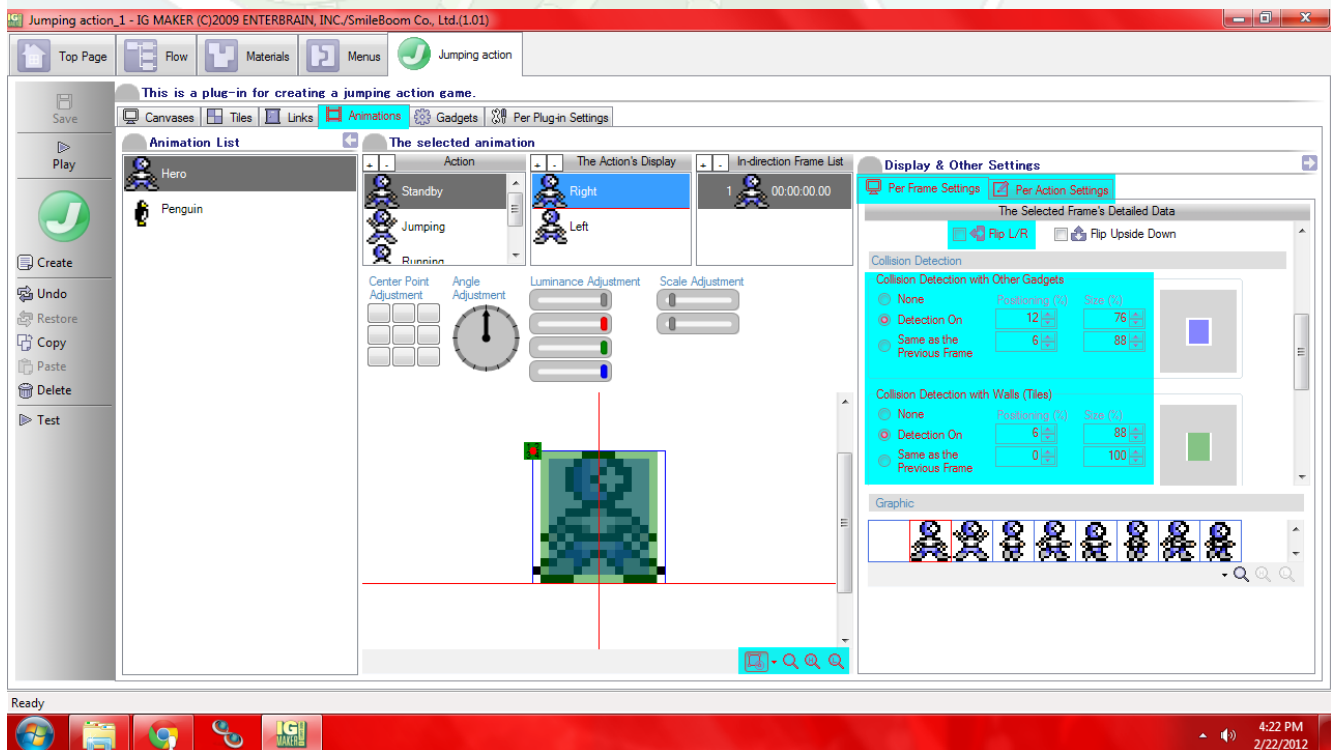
Jumping action_1 - IG MAKER (C)2009 ENTERBRAIN, INC./SmileBoom Co., Ltd.(1.01)

Top Page | Flow | Materials | Menus | Jumping action

Save

Play

Create

Undo

Restore

Copy

Paste

Delete

Test

This is a plug-in for creating a jumping action game.

Canvases | Tiles | Links | Animations | Gadgets | Per Plug-in Settings

Animation List

Hero

Penguin

The selected animation

Action

Standby

Jumping

Running

The Action's Display

Right

Left

In-direction Frame List

1 00:00:00.00

Center Point Adjustment

Angle Adjustment

Luminance Adjustment

Scale Adjustment

Display & Other Settings

Per Frame Settings | Per Action Settings

The Selected Frame's Detailed Data

Flip L/R

Flip Upside Down

Collision Detection

Collision Detection with Other Gadgets

None

Detection On

Same as the Previous Frame

Positioning (%)

Size (%)

| Positioning (%) | Size (%) |
|---|---|
| 12 | 76 |
| 6 | 88 |

Collision Detection with Walls (Tiles)

None

Detection On

Same as the Previous Frame

Positioning (%)

Size (%)

| Positioning (%) | Size (%) |
|---|---|
| 6 | 88 |
| 0 | 100 |

Graphic

Ready

4:22 PM
2/22/2012